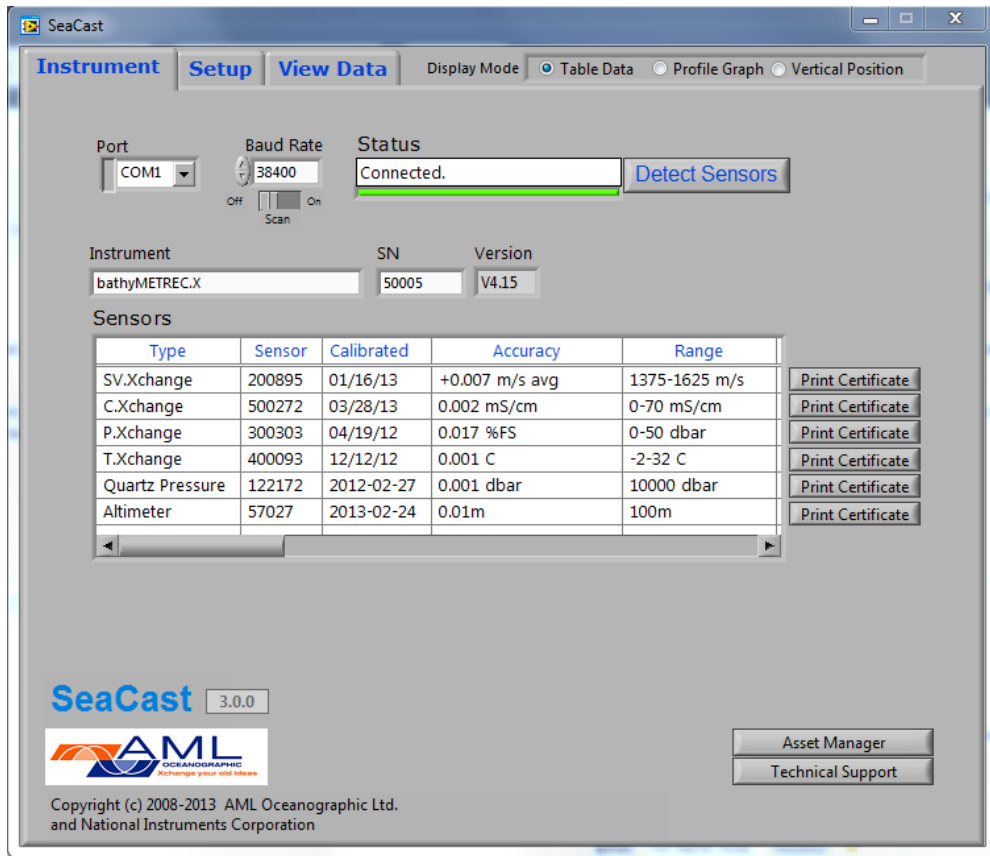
SeaCast

Instrument Setup View Data

Display Mode Table Data Profile Graph Vertical Position

Port
COM1

Baud Rate
38400
Off On
Scan

Status
Connected.

Detect Sensors

Instrument
bathyMETREC.X

SN
50005

Version
V4.15

Sensors

| Type | Sensor | Calibrated | Accuracy | Range |
|---|---|---|---|---|
| SV.Xchange | 200895 | 01/16/13 | +0.007 m/s avg | 1375-1625 m/s |
| C.Xchange | 500272 | 03/28/13 | 0.002 mS/cm | 0-70 mS/cm |
| P.Xchange | 300303 | 04/19/12 | 0.017 %FS | 0-50 dbar |
| T.Xchange | 400093 | 12/12/12 | 0.001 C | -2-32 C |
| Quartz Pressure | 122172 | 2012-02-27 | 0.001 dbar | 10000 dbar |
| Altimeter | 57027 | 2013-02-24 | 0.01m | 100m |

Print Certificate
Print Certificate
Print Certificate
Print Certificate
Print Certificate
Print Certificate

SeaCast 3.0.0

AML OCEANOGRAPHIC Xchange your old ideas

Asset Manager
Technical Support

Copyright (c) 2008-2013 AML Oceanographic Ltd. and National Instruments Corporation